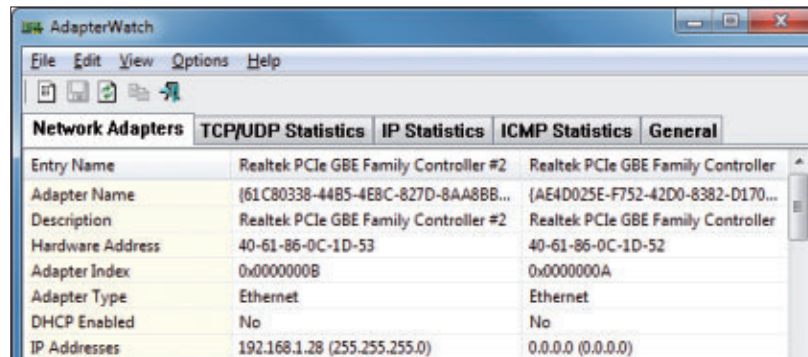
AdapterWatch

File Edit View Options Help

Network Adapters | TCP/UDP Statistics | IP Statistics | ICMP Statistics | General

| Entry Name | Realtek PCIe GBE Family Controller #2 | Realtek PCIe GBE Family Controller |
|---|---|---|
| Adapter Name | {61C80338-44B5-4E8C-827D-8AA8BB... | {AE4D025E-F752-42D0-8382-D170... |
| Description | Realtek PCIe GBE Family Controller #2 | Realtek PCIe GBE Family Controller |
| Hardware Address | 40-61-86-0C-1D-53 | 40-61-86-0C-1D-52 |
| Adapter Index | 0x0000000B | 0x0000000A |
| Adapter Type | Ethernet | Ethernet |
| DHCP Enabled | No | No |
| IP Addresses | 192.168.1.28 (255.255.255.0) | 0.0.0.0 (0.0.0.0) |